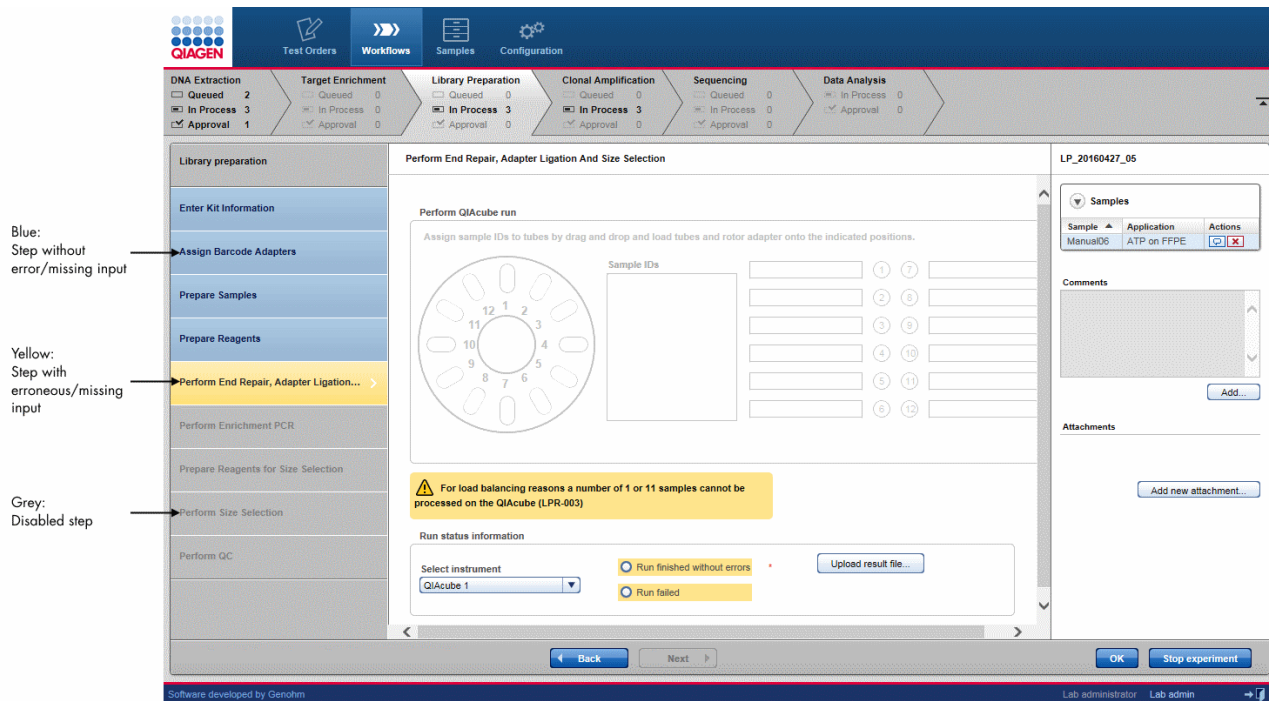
Blue:
Step without error/missing input

Yellow:
Step with erroneous/missing input

Grey:
Disabled step

QIAGEN

Test Orders Workflows Samples Configuration

| DNA Extraction | Target Enrichment | Library Preparation | Clonal Amplification | Sequencing | Data Analysis |
|---|---|---|---|---|---|
| Queued 2 | Queued 0 | Queued 0 | Queued 0 | Queued 0 | In Process 0 |
| In Process 3 | In Process 0 | In Process 3 | In Process 3 | In Process 0 | Approval 0 |
| Approval 1 | Approval 0 | Approval 0 | Approval 0 | Approval 0 | |

Library preparation
Enter Kit Information
Assign Barcode Adapters
Prepare Samples
Prepare Reagents
Perform End Repair, Adapter Ligation...
Perform Enrichment PCR
Prepare Reagents for Size Selection
Perform Size Selection
Perform QC

Perform End Repair, Adapter Ligation And Size Selection

Perform QIAcube run
Assign sample IDs to tubes by drag and drop and load tubes and rotor adapter onto the indicated positions.

Sample IDs

1 2 3 4 5 6 7 8 9 10 11 12

1 7
2 8
3 9
4 10
5 11
6 12

For load balancing reasons a number of 1 or 11 samples cannot be processed on the QIAcube (LPR-003)

Run status information
Select instrument
QIAcube 1
Run finished without errors *
Run failed
Upload result file...

LP_20160427_05

Samples
| Sample | Application | Actions |
|---|---|---|
| Manual06 | ATP on FFPE | |

Comments
Add...

Attachments
Add new attachment...

Back Next OK Stop experiment

Software developed by Genohm
Lab administrator Lab admin